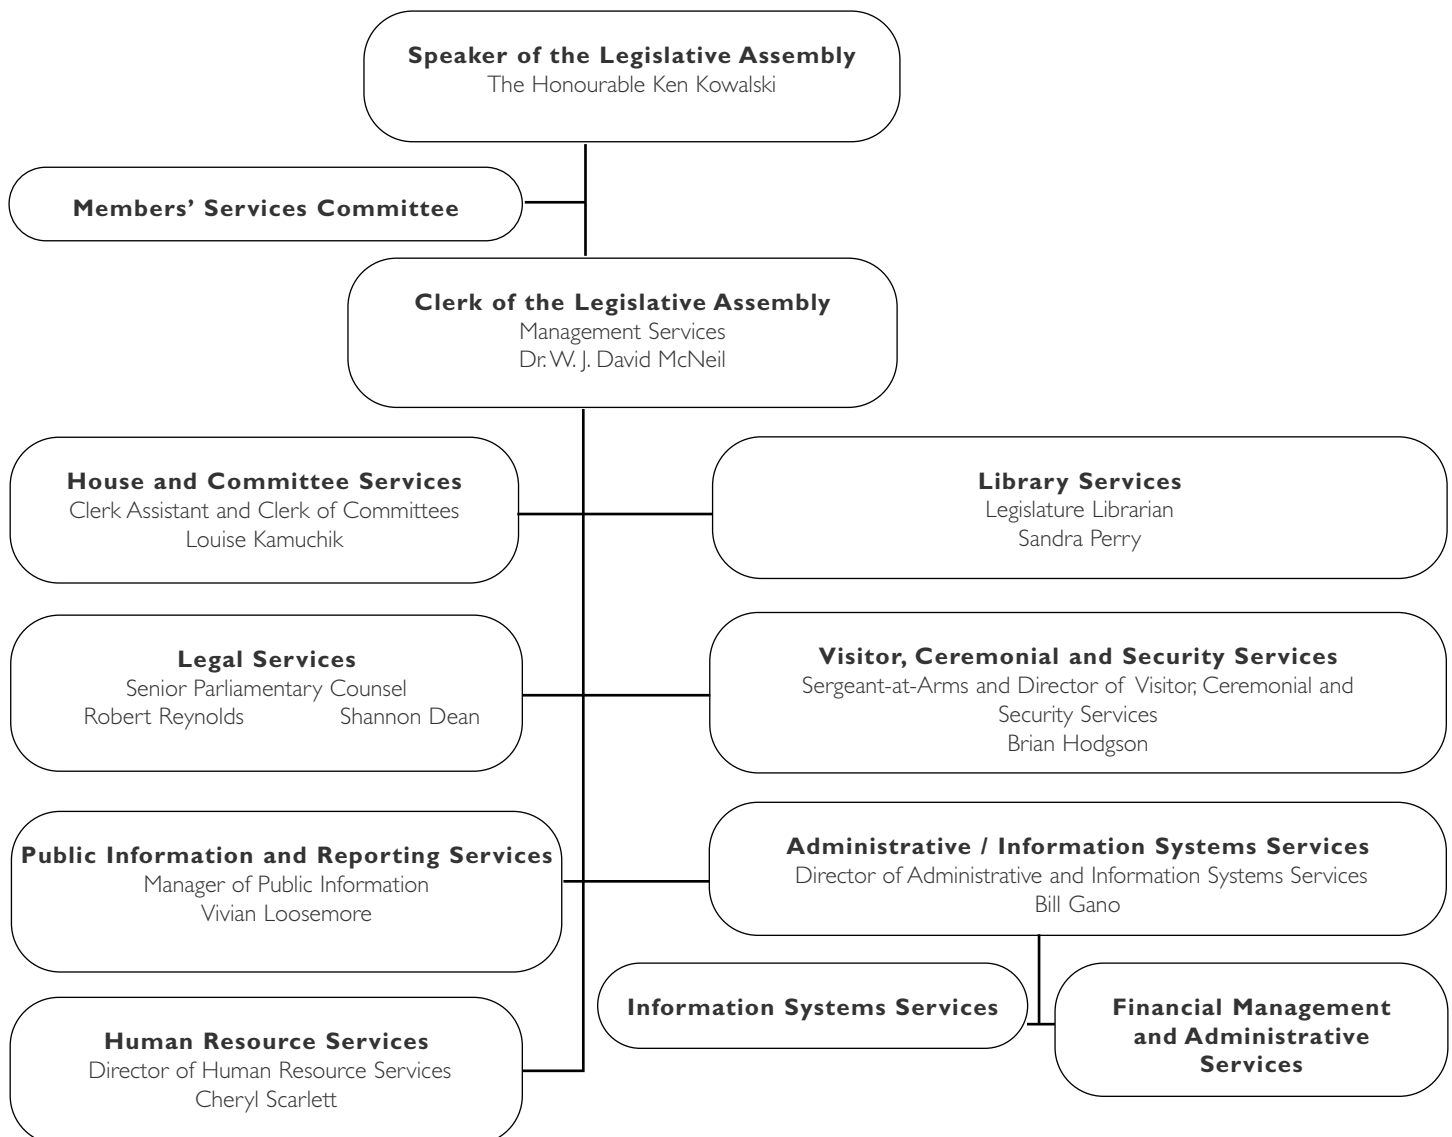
Speaker of the Legislative Assembly
The Honourable Ken Kowalski

Members' Services Committee

Clerk of the Legislative Assembly
Management Services
Dr. W. J. David McNeil

House and Committee Services
Clerk Assistant and Clerk of Committees
Louise Kamuchik

Library Services
Legislature Librarian
Sandra Perry

Legal Services
Senior Parliamentary Counsel
Robert Reynolds Shannon Dean

Visitor, Ceremonial and Security Services
Sergeant-at-Arms and Director of Visitor, Ceremonial and Security Services
Brian Hodgson

Public Information and Reporting Services
Manager of Public Information
Vivian Loosemore

Administrative / Information Systems Services
Director of Administrative and Information Systems Services
Bill Gano

Information Systems Services

Financial Management and Administrative Services

Human Resource Services
Director of Human Resource Services
Cheryl Scarlett